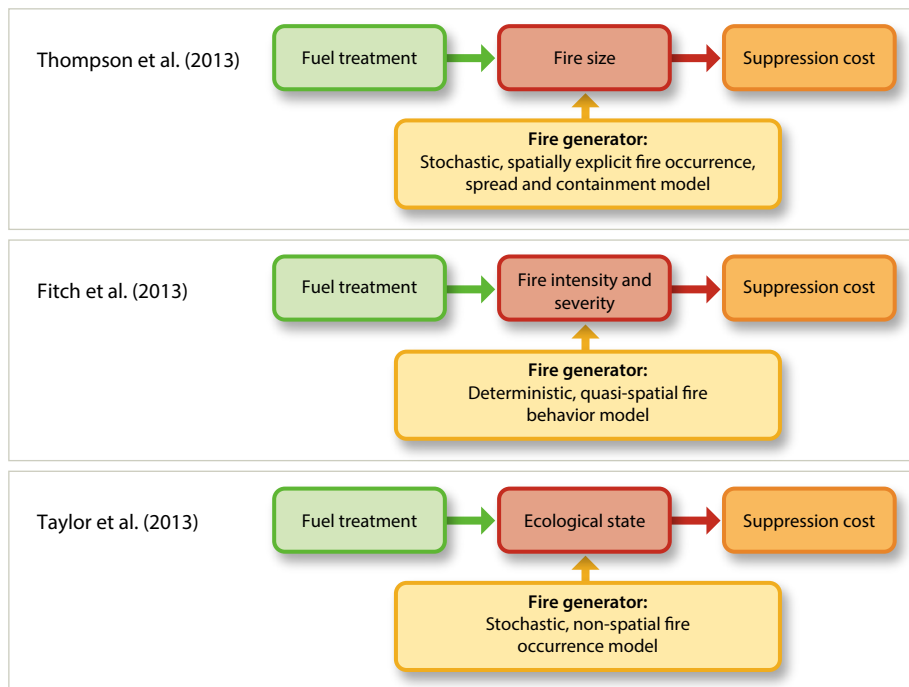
Thompson et al. (2013)

Fuel treatment

Fire size

Suppression cost

**Fire generator:**
Stochastic, spatially explicit fire occurrence, spread and containment model

Fitch et al. (2013)

Fuel treatment

Fire intensity and severity

Suppression cost

**Fire generator:**
Deterministic, quasi-spatial fire behavior model

Taylor et al. (2013)

Fuel treatment

Ecological state

Suppression cost

**Fire generator:**
Stochastic, non-spatial fire occurrence model